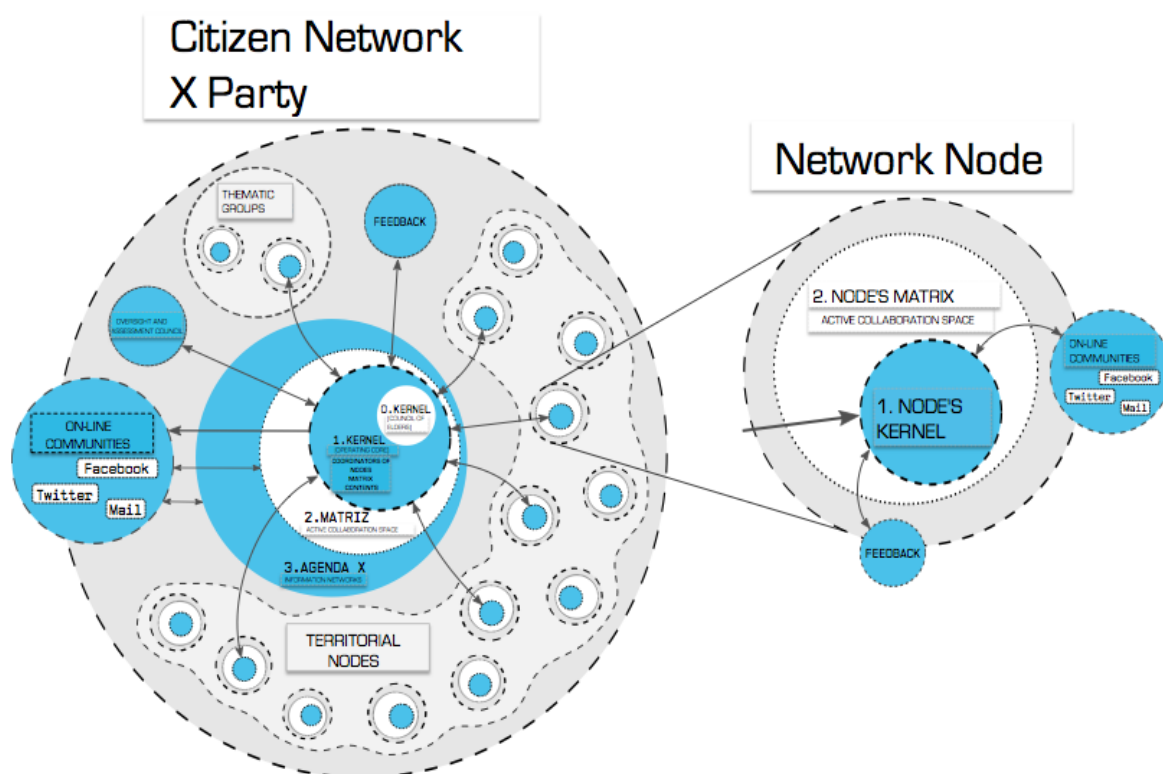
Citizen Network
X Party

Network Node

THEMATIC GROUPS

FEEDBACK

OVERSIGHT AND ASSESSMENT COUNCIL

ON-LINE COMMUNITIES

Facebook

Twitter

Mail

0.KERNEL
(COUNCIL OF ELDERS)

1.KERNEL
(OPERATING CORE)
COORDINATORS OF NODES
MATRIX CONTENTS

2.MATRIZ
ACTIVE COLLABORATION SPACE

3.AGENDA X
INFORMATION NETWORKS

TERRITORIAL NODES

2. NODE'S MATRIX
ACTIVE COLLABORATION SPACE

1. NODE'S KERNEL

ON-LINE COMMUNITIES
Facebook
Twitter
Mail

FEEDBACK